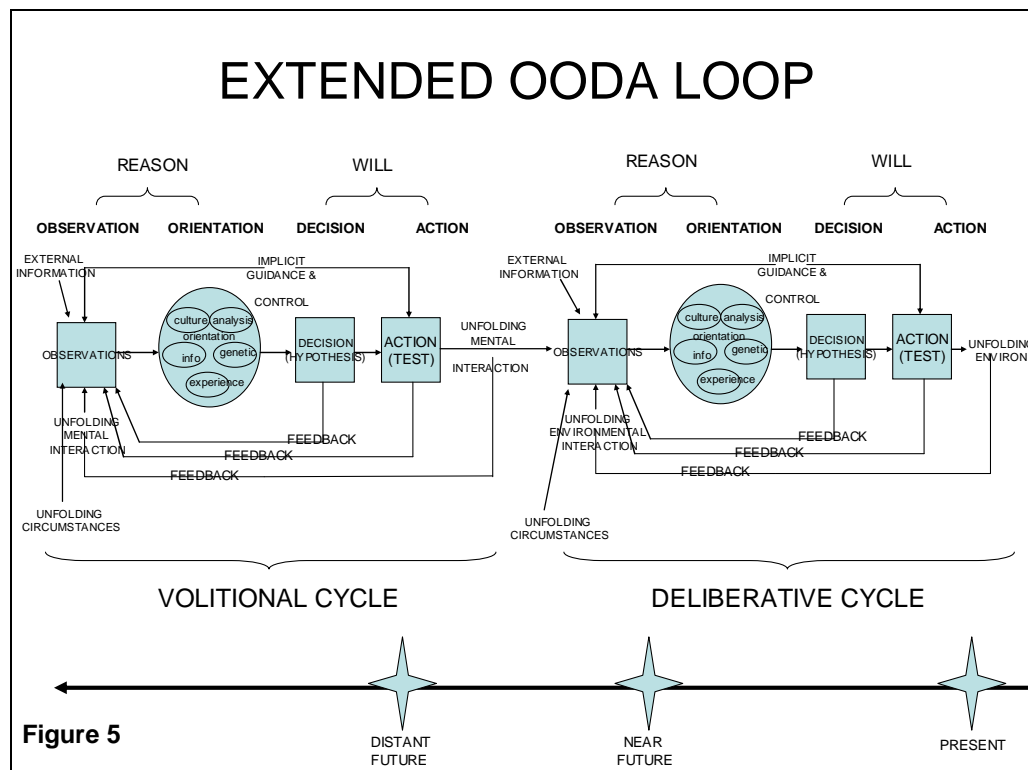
EXTENDED OODA LOOP

REASON

WILL

OBSERVATION ORIENTATION DECISION ACTION

EXTERNAL INFORMATION

IMPLICIT GUIDANCE & CONTROL

OBSERVATIONS

culture analysis orientation info genetic experience

DECISION (HYPOTHESIS)

ACTION (TEST)

UNFOLDING MENTAL INTERACTION

UNFOLDING MENTAL INTERACTION

FEEDBACK

FEEDBACK

FEEDBACK

UNFOLDING CIRCUMSTANCES

REASON

WILL

OBSERVATION ORIENTATION DECISION ACTION

EXTERNAL INFORMATION

IMPLICIT GUIDANCE & CONTROL

OBSERVATIONS

culture analysis orientation info genetic experience

DECISION (HYPOTHESIS)

ACTION (TEST)

UNFOLDING ENVIRON

UNFOLDING ENVIRONMENTAL INTERACTION

FEEDBACK

FEEDBACK

FEEDBACK

UNFOLDING CIRCUMSTANCES

VOLITIONAL CYCLE

DELIBERATIVE CYCLE

Figure 5

DISTANT FUTURE

NEAR FUTURE

PRESENT